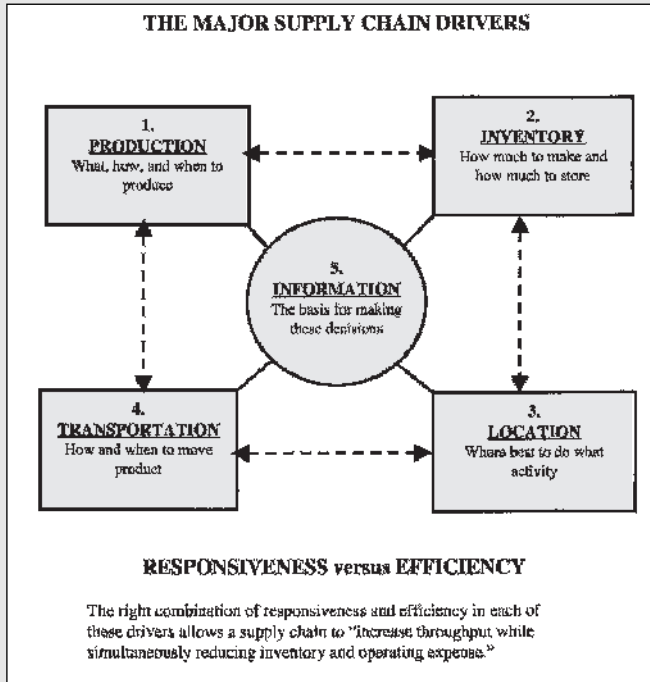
THE MAJOR SUPPLY CHAIN DRIVERS

1.
PRODUCTION
What, how, and when to produce

2.
INVENTORY
How much to make and how much to store

5.
INFORMATION
The basis for making these decisions

4.
TRANSPORTATION
How and when to move product

3.
LOCATION
Where best to do what activity

RESPONSIVENESS versus EFFICIENCY

The right combination of responsiveness and efficiency in each of these drivers allows a supply chain to "increase throughput while simultaneously reducing inventory and operating expense."